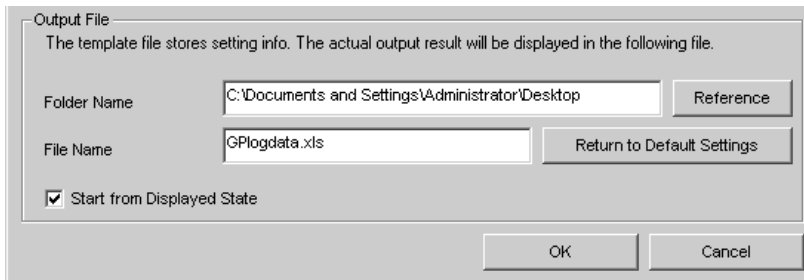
Output File

The template file stores setting info. The actual output result will be displayed in the following file.

Folder Name C:\Documents and Settings\Administrator\Desktop Reference

File Name GPlogdata.xls Return to Default Settings

Start from Displayed State

OK Cancel